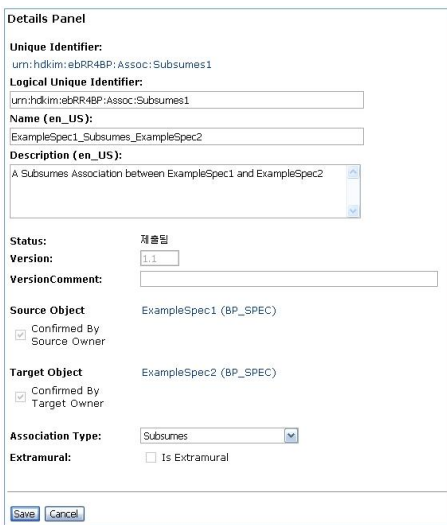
Details Panel

Unique Identifier:
urn:hdkim:ebRR4BP:Assoc:Subsumes1

Logical Unique Identifier:
urn:hdkim:ebRR4BP:Assoc:Subsumes1

Name (en_US):
ExampleSpec1_Subsumes_ExampleSpec2

Description (en_US):
A Subsumes Association between ExampleSpec1 and ExampleSpec2

Status: 제출됨
Version: 1.1
VersionComment:

Source Object ExampleSpec1 (BP_SPEC)
Confirmed By Source Owner

Target Object ExampleSpec2 (BP_SPEC)
Confirmed By Target Owner

Association Type: Subsumes
Extramural: Is Extramural

Save Cancel